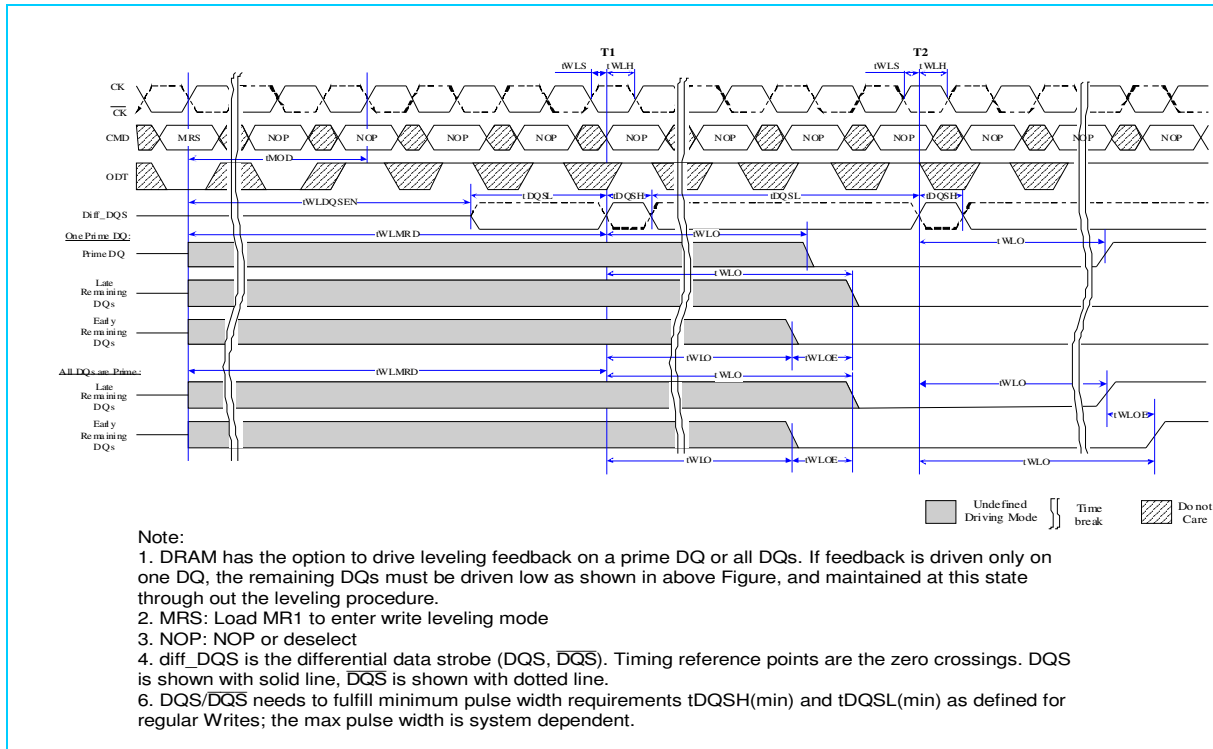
T1

T2

tWLS tWLH

tWLS tWLH

CK

$\overline{CK}$

CMD

MRS

NOP

NOP

NOP

NOP

NOP

NOP

NOP

NOP

NOP

ODT

tMOD

tWLDQSEN

tDQSL

tDQSH

tDQSL

tDQSH

Diff_DQS

One Prime DQ:

tWLMRD

tWLO

Prime DQ

tWLO

Late Remaining DQs

tWLO

Early Remaining DQs

tWLO

tWLOE

All DQs are Prime:

tWLMRD

tWLO

Late Remaining DQs

tWLO

tWLOE

Early Remaining DQs

tWLO

tWLOE

tWLO

Undefined Driving Mode

Time break

Do not Care

Note:
1. DRAM has the option to drive leveling feedback on a prime DQ or all DQs. If feedback is driven only on one DQ, the remaining DQs must be driven low as shown in above Figure, and maintained at this state through out the leveling procedure.
2. MRS: Load MR1 to enter write leveling mode
3. NOP: NOP or deselect
4. diff_DQS is the differential data strobe (DQS, $\overline{DQS}$). Timing reference points are the zero crossings. DQS is shown with solid line, $\overline{DQS}$ is shown with dotted line.
6. DQS/$\overline{DQS}$ needs to fulfill minimum pulse width requirements tDQSH(min) and tDQSL(min) as defined for regular Writes; the max pulse width is system dependent.